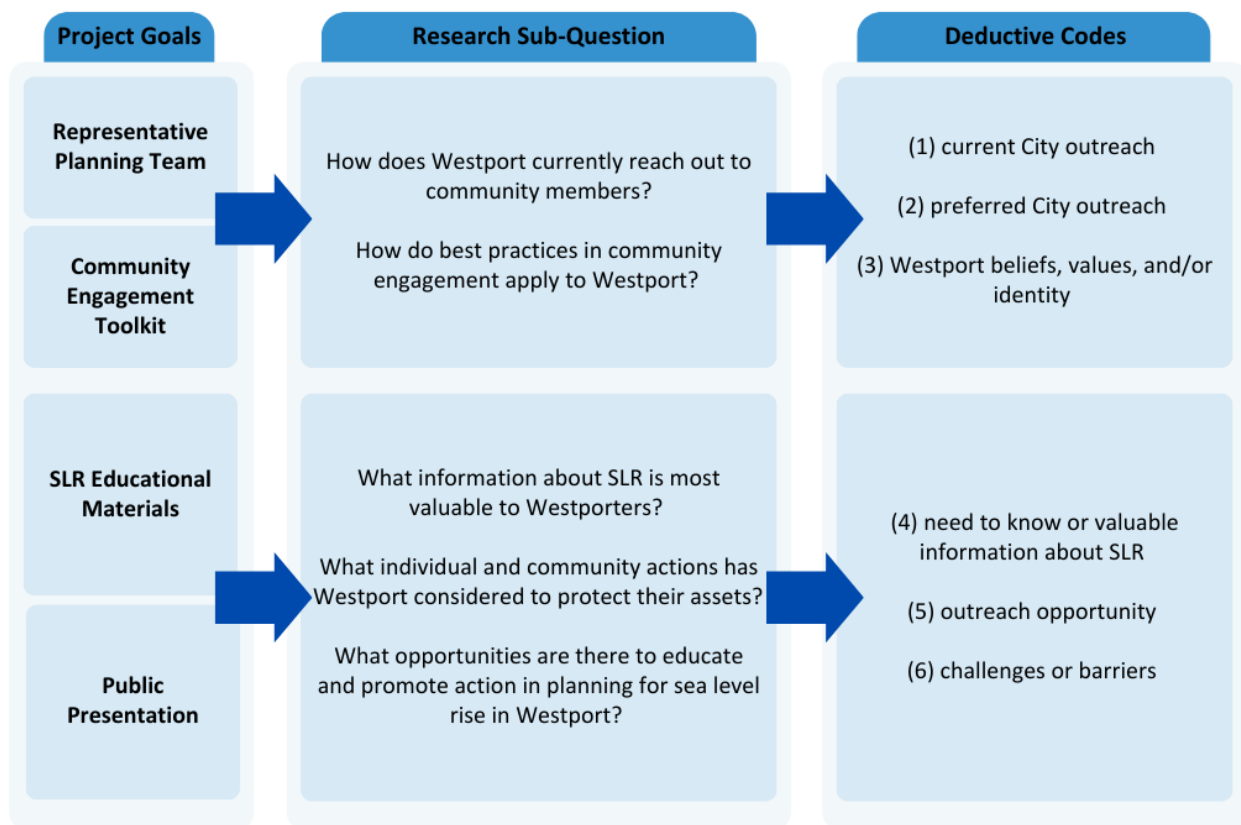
Project Goals

Representative Planning Team

Community Engagement Toolkit

SLR Educational Materials

Public Presentation

Research Sub-Question

How does Westport currently reach out to community members?

How do best practices in community engagement apply to Westport?

What information about SLR is most valuable to Westporters?

What individual and community actions has Westport considered to protect their assets?

What opportunities are there to educate and promote action in planning for sea level rise in Westport?

Deductive Codes

(1) current City outreach

(2) preferred City outreach

(3) Westport beliefs, values, and/or identity

(4) need to know or valuable information about SLR

(5) outreach opportunity

(6) challenges or barriers